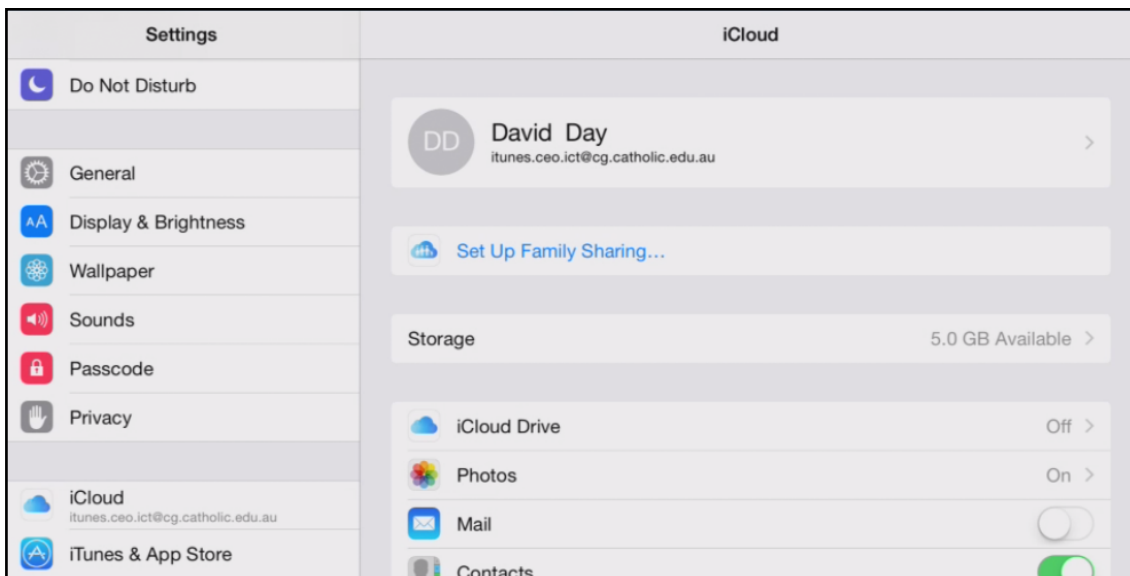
Settings

Do Not Disturb

General

Display & Brightness

Wallpaper

Sounds

Passcode

Privacy

iCloud
itunes.ceo.ict@cg.catholic.edu.au

iTunes & App Store

iCloud

DD David Day
itunes.ceo.ict@cg.catholic.edu.au

Set Up Family Sharing...

Storage 5.0 GB Available

iCloud Drive Off

Photos On

Mail

Contacts